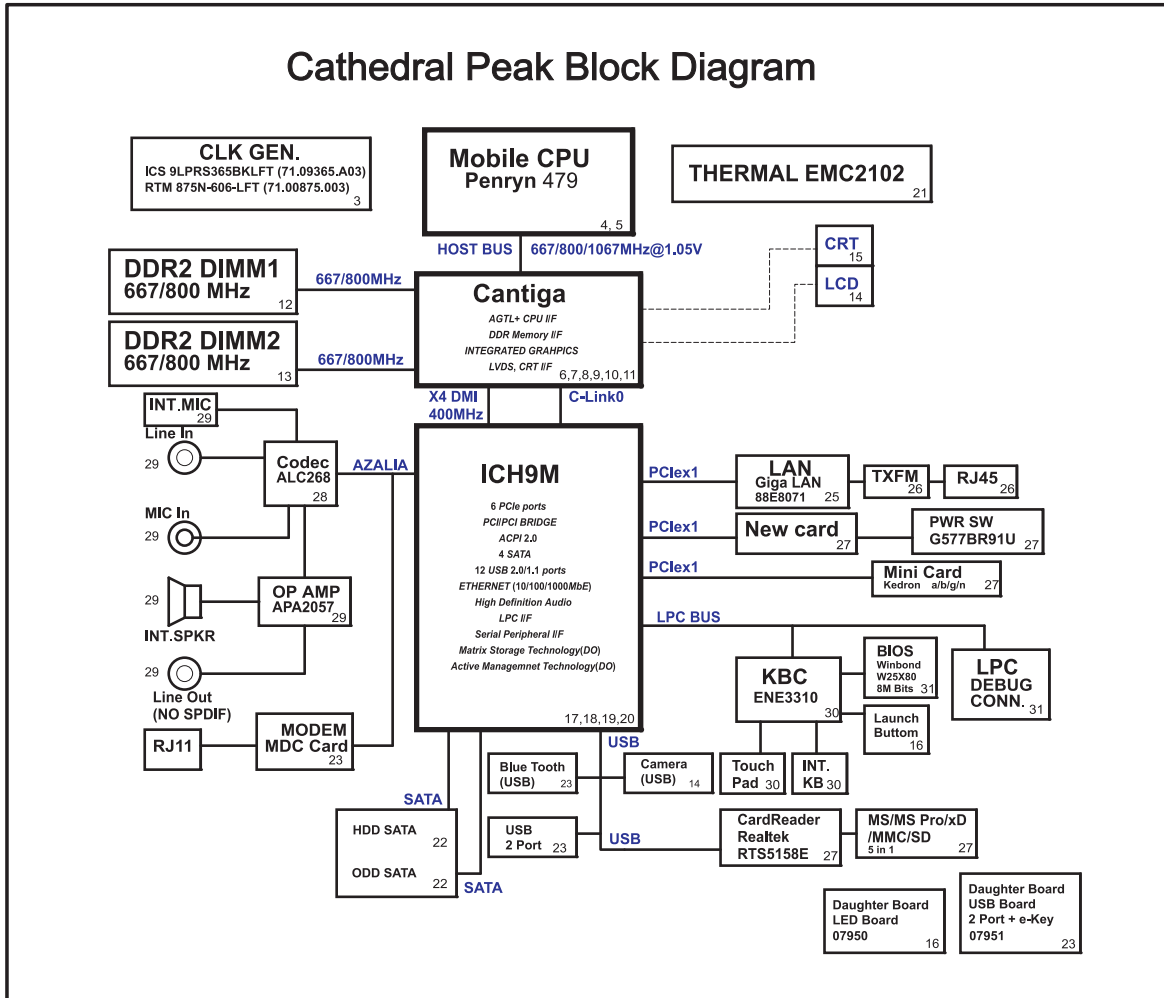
Cathedral Peak Block Diagram

CLK GEN.
ICS 9LPRS365BKLFT (71.09365.A03)
RTM 875N-606-LFT (71.00875.003)
3

Mobile CPU
Penryn 479
4, 5

THERMAL EMC2102
21

HOST BUS
667/800/1067MHz@1.05V

CRT
15

LCD
14

DDR2 DIMM1
667/800 MHz
12

667/800MHz

Cantiga
AGTL+ CPU I/F
DDR Memory I/F
INTEGRATED GRAHPICS
LVDS, CRT I/F
6,7,8,9,10,11

DDR2 DIMM2
667/800 MHz
13

667/800MHz

INT.MIC
29

X4 DMI
400MHz

C-Link0

Line In
29

Codec
ALC268
28

AZALIA

ICH9M
6 PCIe ports
PCI/PCI BRIDGE
ACPI 2.0
4 SATA
12 USB 2.0/1.1 ports
ETHERNET (10/100/1000MbE)
High Definition Audio
LPC I/F
Serial Peripheral I/F
Matrix Storage Technology(DO)
Active Managemnet Technology(DO)
17,18,19,20

PCIex1

LAN
Giga LAN
88E8071
25

TXFM
26

RJ45
26

MIC In
29

PCIex1

New card
27

PWR SW
G577BR91U
27

PCIex1

Mini Card
Kedron a/b/g/n
27

29

OP AMP
APA2057
29

INT.SPKR

LPC BUS

BIOS
Winbond
W25X80
8M Bits
31

LPC
DEBUG
CONN.
31

KBC
ENE3310
30

29

Line Out
(NO SPDIF)

Launch
Buttom
16

RJ11

MODEM
MDC Card
23

USB

Blue Tooth
(USB)
23

Camera
(USB)
14

Touch
Pad 30

INT.
KB 30

SATA

HDD SATA
22

ODD SATA
22

SATA

USB
2 Port
23

USB

CardReader
Realtek
RTS5158E
27

MS/MS Pro/xD
/MMC/SD
5 in 1
27

Daughter Board
LED Board
07950
16

Daughter Board
USB Board
2 Port + e-Key
07951
23